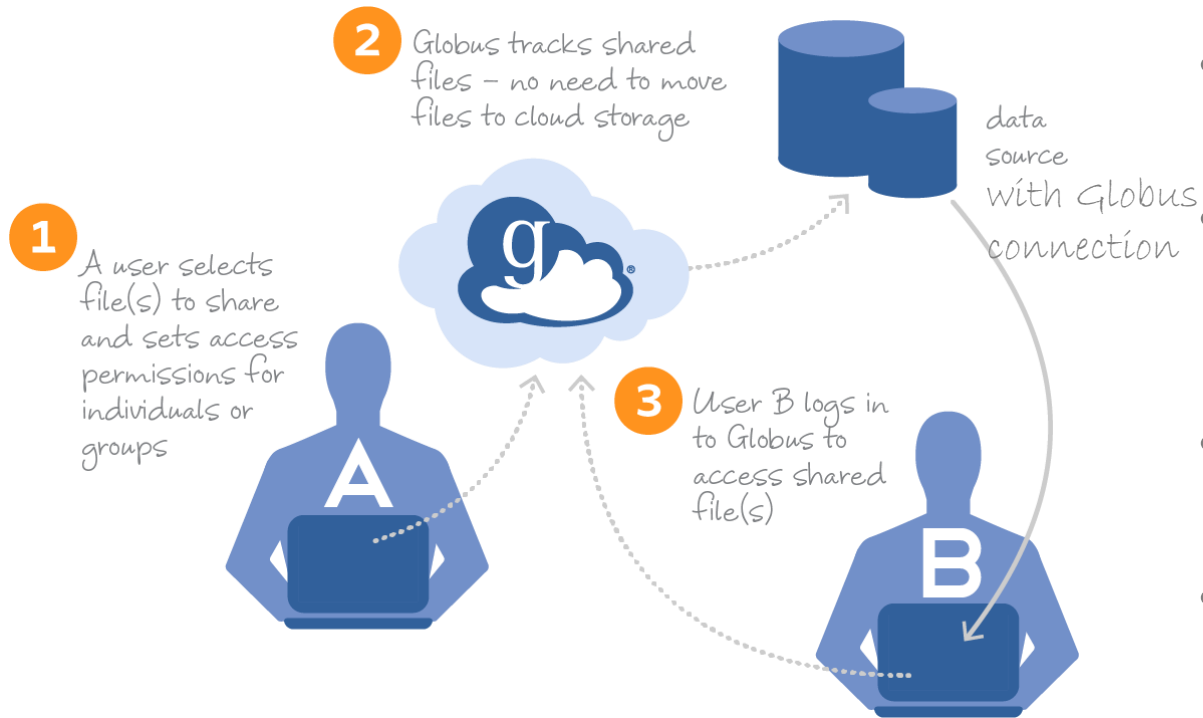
2 Globus tracks shared files – no need to move files to cloud storage

data source with Globus connection

1 A user selects file(s) to share and sets access permissions for individuals or groups

g

3 User B logs in to Globus to access shared file(s)

A

B